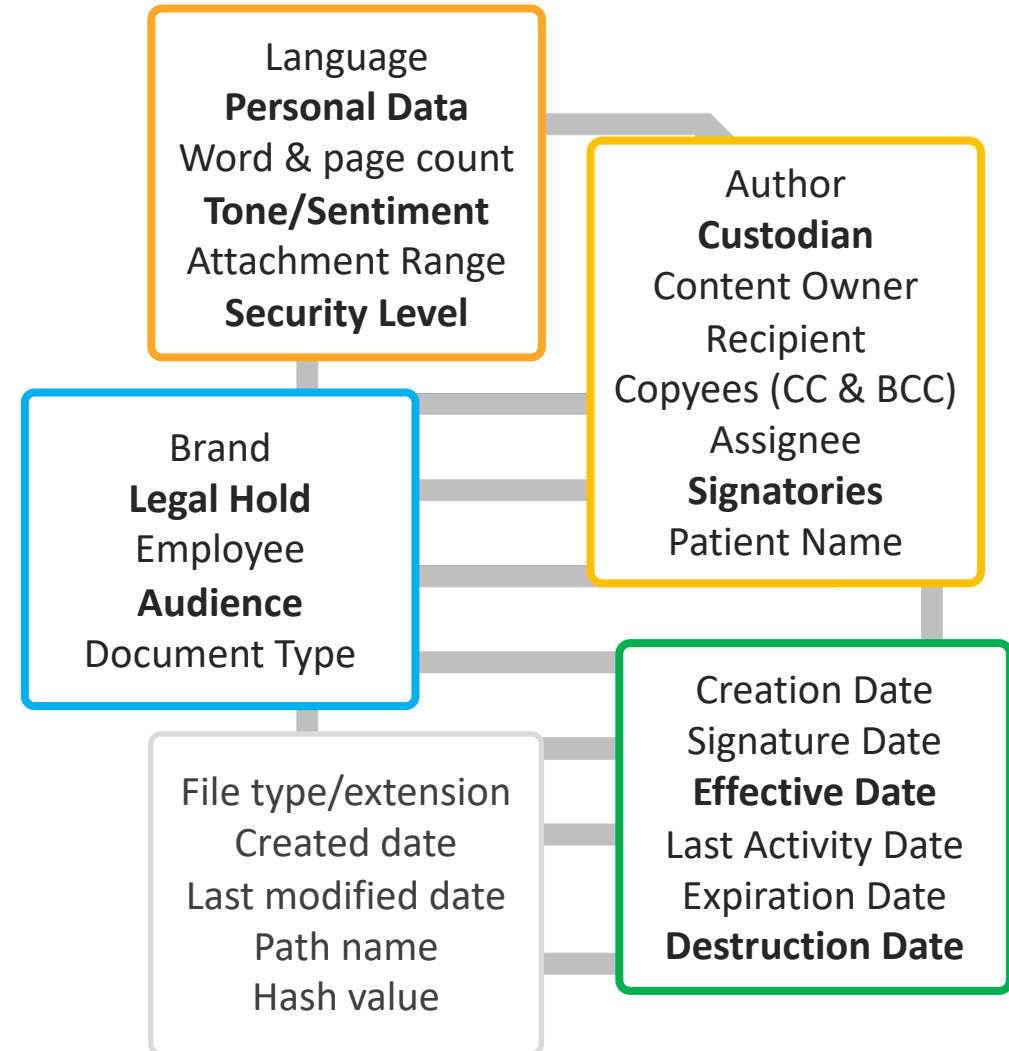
Language
Personal Data
Word & page count
Tone/Sentiment
Attachment Range
Security Level

Author
Custodian
Content Owner
Recipient
Copyees (CC & BCC)
Assignee
Signatories
Patient Name

Brand
Legal Hold
Employee
Audience
Document Type

Creation Date
Signature Date
Effective Date
Last Activity Date
Expiration Date
Destruction Date

File type/extension
Created date
Last modified date
Path name
Hash value